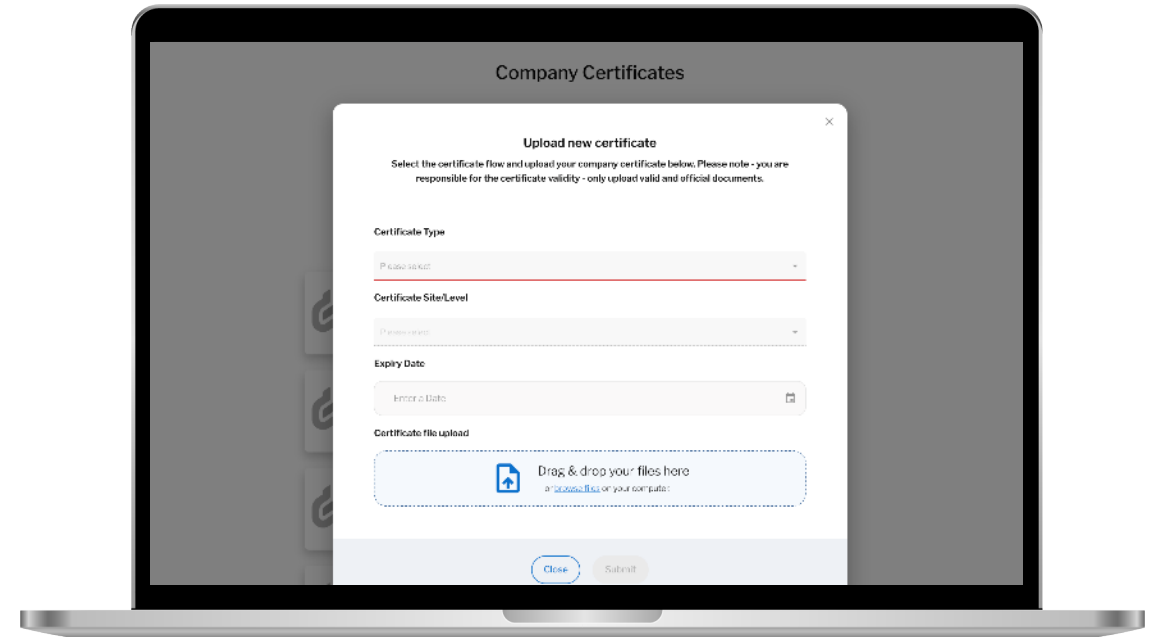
Company Certificates

×

Upload new certificate

Select the certificate flow and upload your company certificate below. Please note - you are responsible for the certificate validity - only upload valid and official documents.

Certificate Type

Please select

Certificate Site/Level

Please select

Expiry Date

Enter a Date

Certificate file upload

Drag & drop your files here

or browse files on your computer

Close

Submit